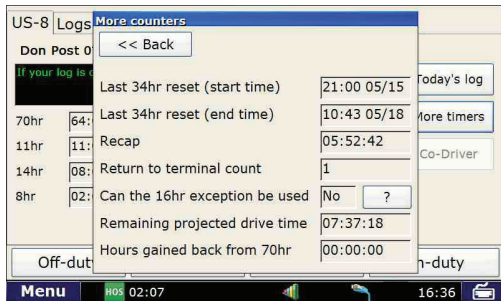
US-8 Logs
Don Post 0
If your log is
70hr 64:
11hr 11:
14hr 08:
8hr 02:
Off-duty
More counters
<< Back
Last 34hr reset (start time) 21:00 05/15
Last 34hr reset (end time) 10:43 05/18
Recap 05:52:42
Return to terminal count 1
Can the 16hr exception be used No ?
Remaining projected drive time 07:37:18
Hours gained back from 70hr 00:00:00
Today's log
More timers
Co-Driver
n-duty
Menu HOS 02:07 16:36